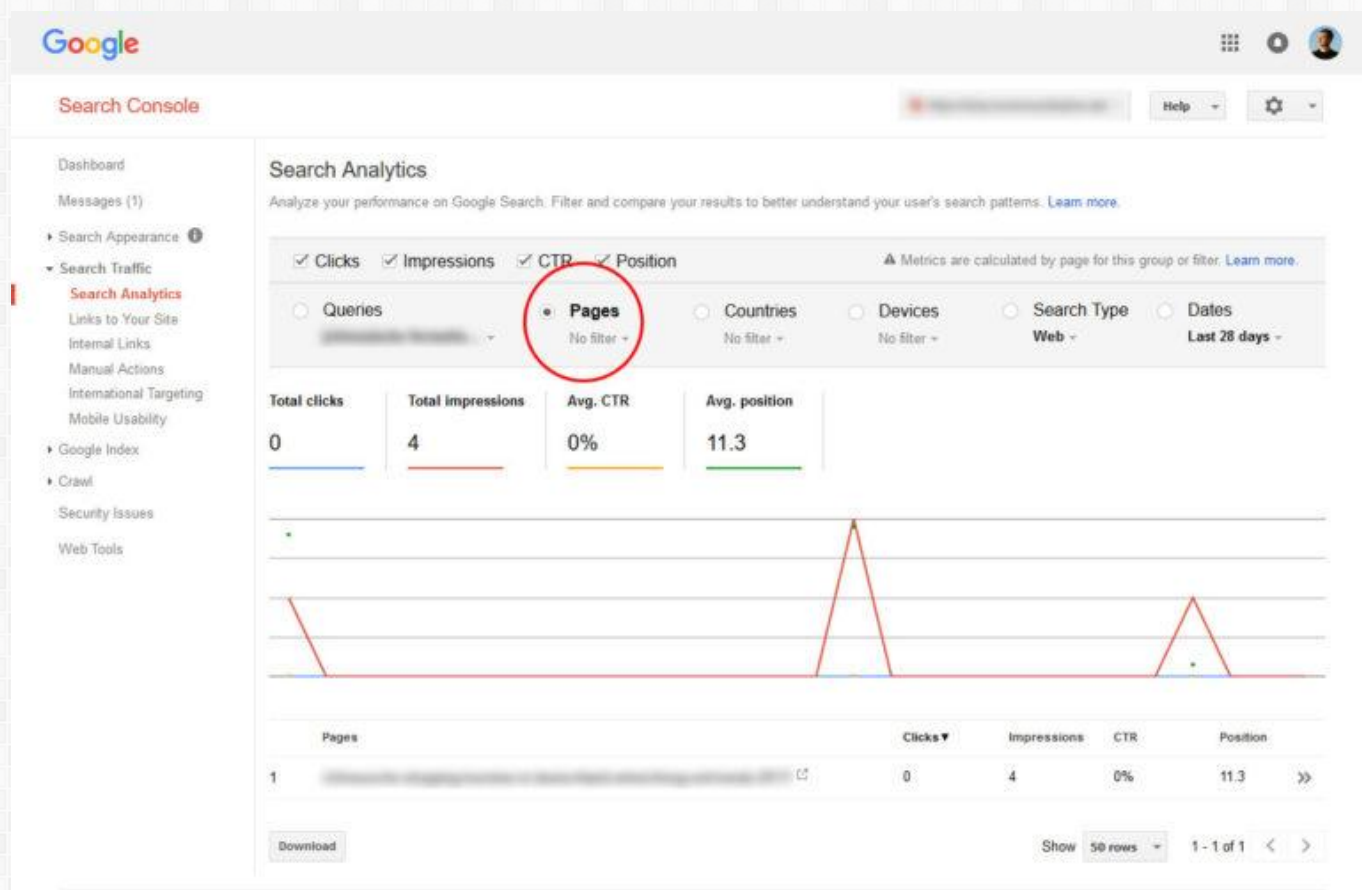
Google

Search Console

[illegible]

Help

Dashboard
Messages (1)
Search Appearance
Search Traffic
Search Analytics
Links to Your Site
Internal Links
Manual Actions
International Targeting
Mobile Usability
Google Index
Crawl
Security Issues
Web Tools

Search Analytics

Analyze your performance on Google Search. Filter and compare your results to better understand your user's search patterns. Learn more.

Clicks Impressions CTR Position

Metrics are calculated by page for this group or filter. Learn more.

Queries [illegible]
Pages No filter
Countries No filter
Devices No filter
Search Type Web
Dates Last 28 days

Total clicks 0
Total impressions 4
Avg. CTR 0%
Avg. position 11.3

| | Pages | Clicks▼ | Impressions | CTR | Position |
|---|---|---|---|---|---|
| 1 | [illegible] | 0 | 4 | 0% | 11.3 |

Download

Show 50 rows 1 - 1 of 1